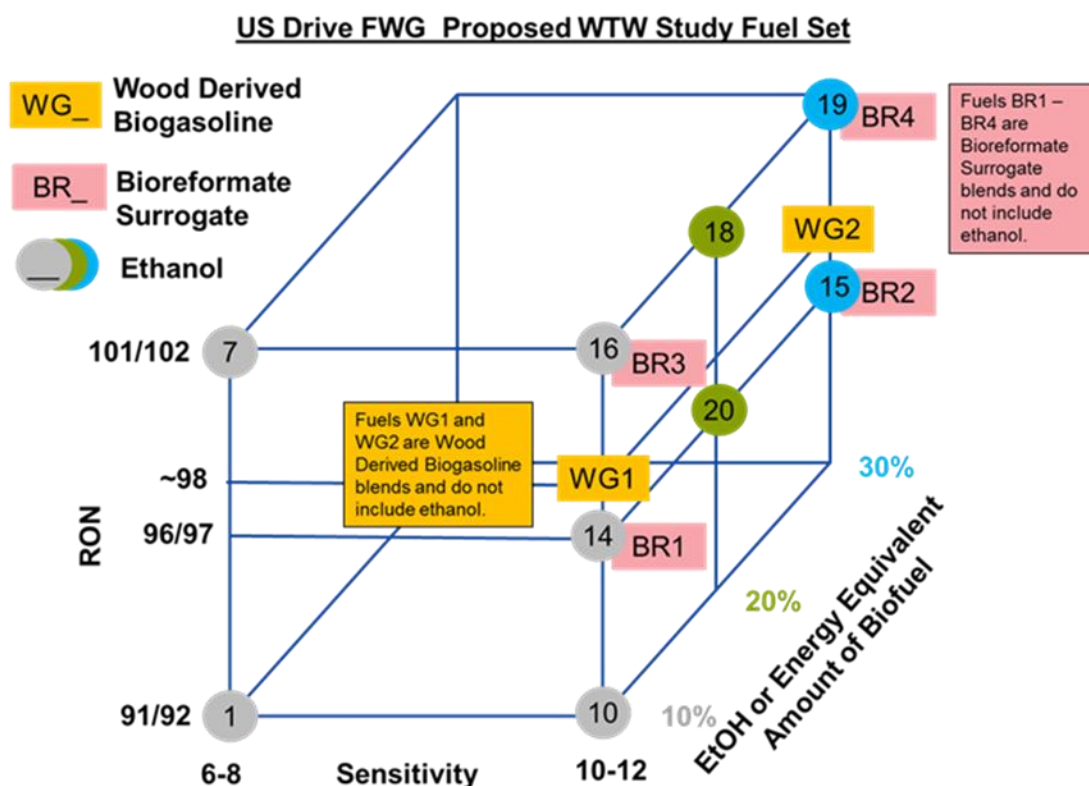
US Drive FWG Proposed WTW Study Fuel Set

WG_ Wood Derived Biogasoline

BR_ Bioreformate Surrogate

__ Ethanol

Fuels BR1 – BR4 are Bioreformate Surrogate blends and do not include ethanol.

19 BR4

18

WG2

15 BR2

101/102

7

16 BR3

20

Fuels WG1 and WG2 are Wood Derived Biogasoline blends and do not include ethanol.

~98

WG1

30%

96/97

14 BR1

RON

20%

91/92

1

10

10%

6-8

Sensitivity

10-12

EtOH or Energy Equivalent Amount of Biofuel